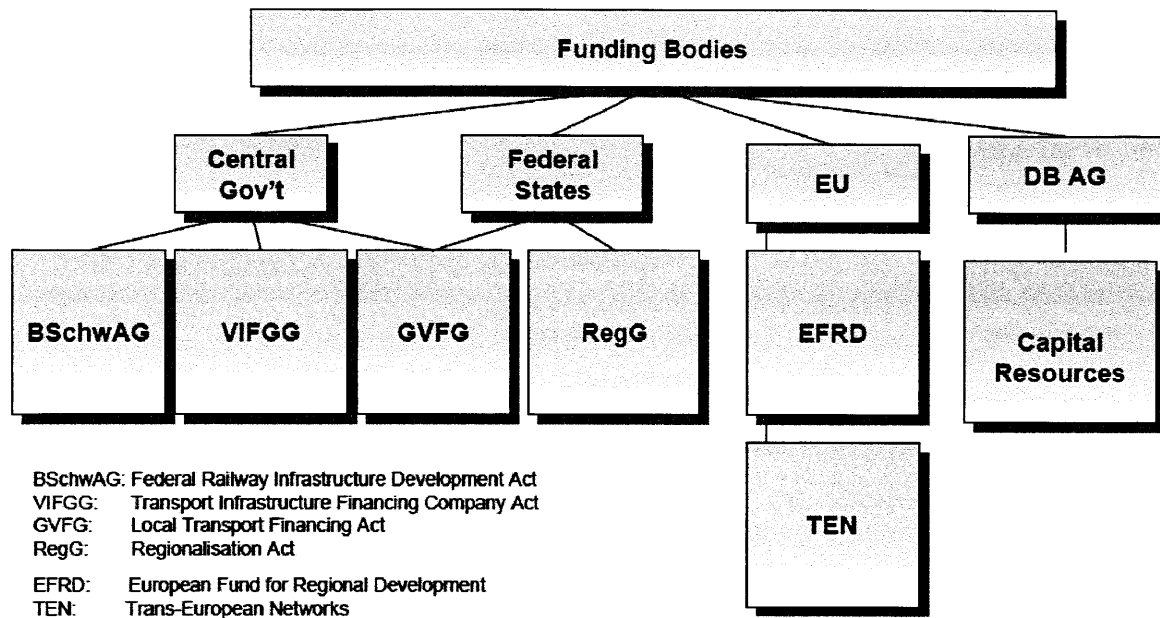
Funding Bodies

Central Gov't

Federal States

EU

DB AG

BSchwAG

VIFGG

GVFG

RegG

EFRD

Capital Resources

TEN

BSchwAG: Federal Railway Infrastructure Development Act
VIFGG: Transport Infrastructure Financing Company Act
GVFG: Local Transport Financing Act
RegG: Regionalisation Act

EFRD: European Fund for Regional Development
TEN: Trans-European Networks